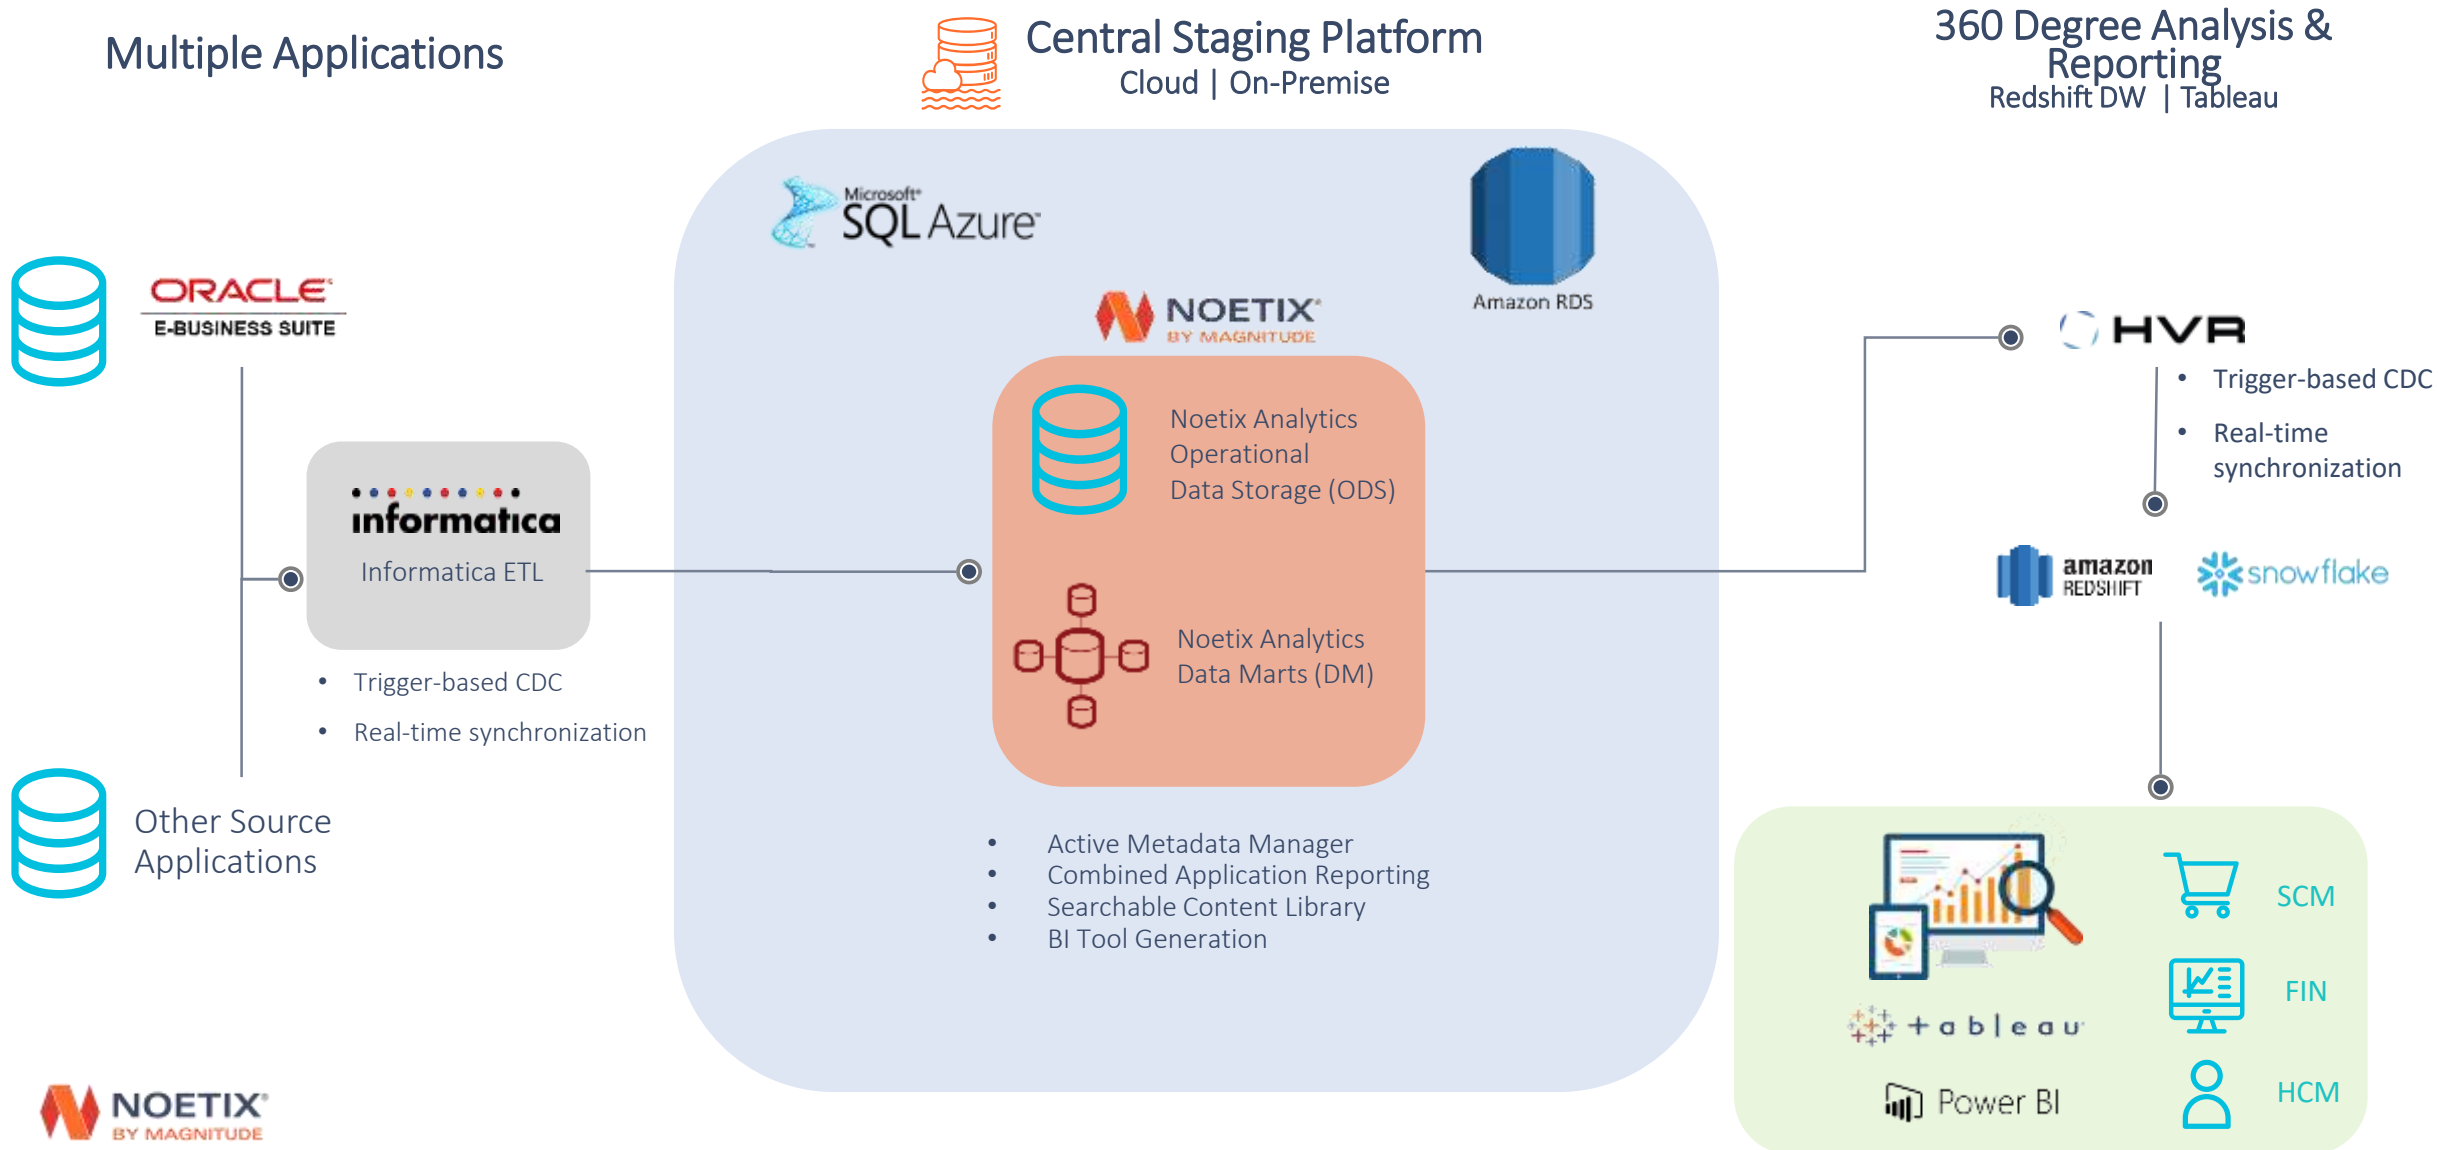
Multiple Applications

Central Staging Platform
Cloud | On-Premise

360 Degree Analysis & Reporting
Redshift DW | Tableau

Microsoft SQL Azure

Amazon RDS

NOETIX BY MAGNITUDE

ORACLE E-BUSINESS SUITE

informatica
Informatica ETL

• Trigger-based CDC
• Real-time synchronization

Other Source Applications

Noetix Analytics Operational Data Storage (ODS)

Noetix Analytics Data Marts (DM)

• Active Metadata Manager
• Combined Application Reporting
• Searchable Content Library
• BI Tool Generation

HVR

• Trigger-based CDC
• Real-time synchronization

amazon REDSHIFT

snowflake

SCM

FIN

HCM

+ a b l e a u

Power BI

NOETIX BY MAGNITUDE